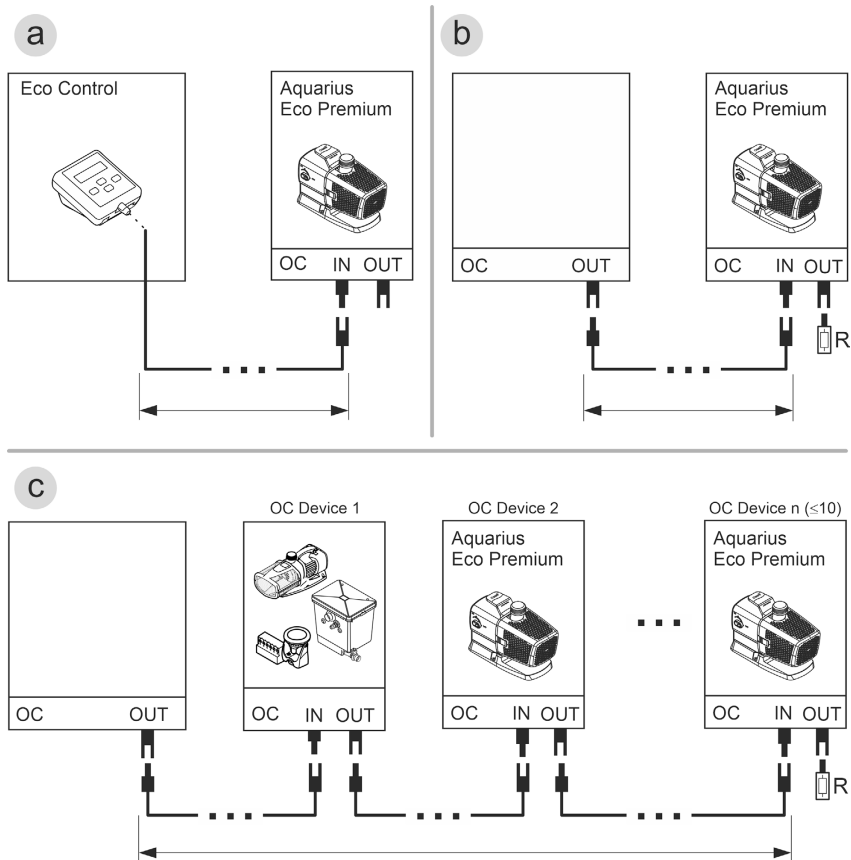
a

Eco Control

Aquarius Eco Premium

OC IN OUT

b

OC OUT

Aquarius Eco Premium

OC IN OUT

R

c

OC OUT

OC Device 1

OC IN OUT

OC Device 2

Aquarius Eco Premium

OC IN OUT

OC Device n (≤10)

Aquarius Eco Premium

OC IN OUT

R